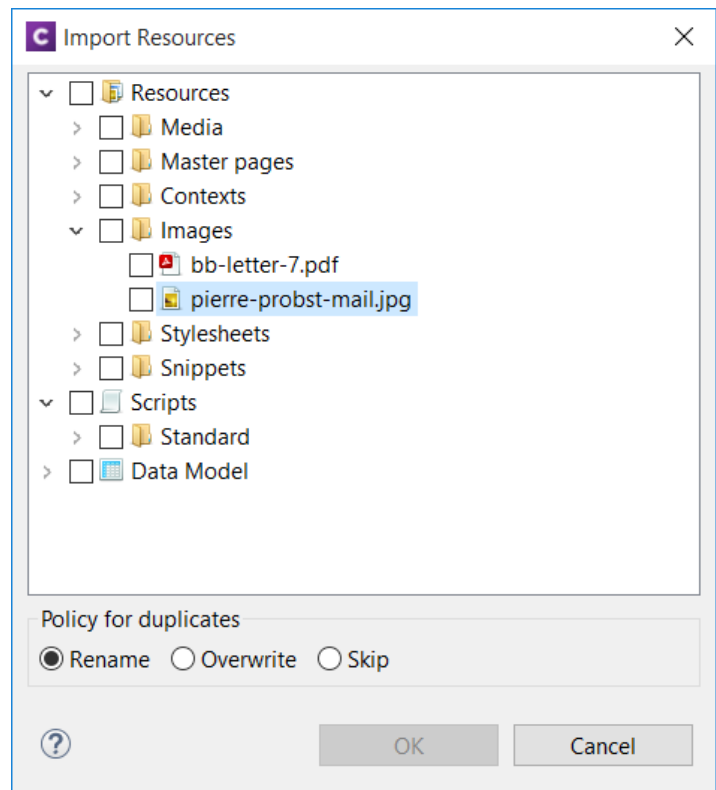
C Import Resources

Resources
Media
Master pages
Contexts
Images
bb-letter-7.pdf
pierre-probst-mail.jpg
Stylesheets
Snippets
Scripts
Standard
Data Model

Policy for duplicates
Rename Overwrite Skip

?
OK
Cancel